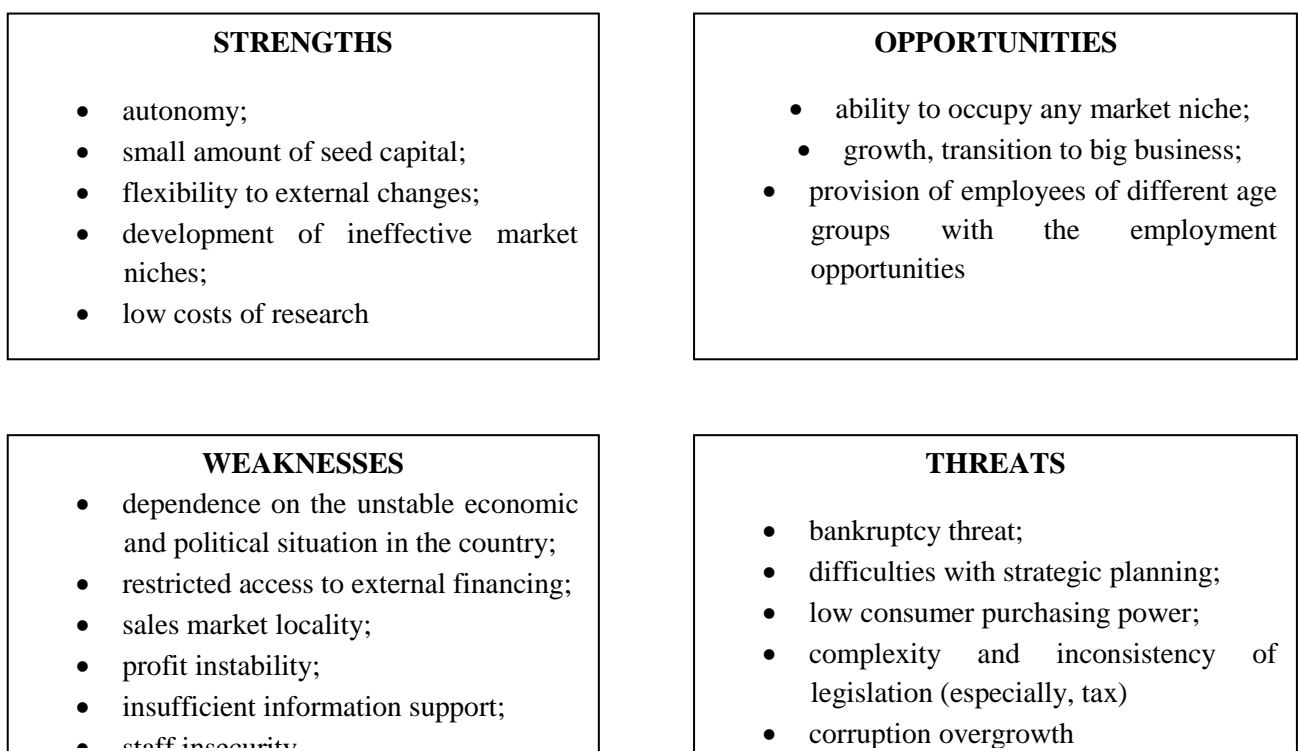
STRENGTHS

- autonomy;
- small amount of seed capital;
- flexibility to external changes;
- development of ineffective market niches;
- low costs of research

OPPORTUNITIES

- ability to occupy any market niche;
- growth, transition to big business;
- provision of employees of different age groups with the employment opportunities

WEAKNESSES

- dependence on the unstable economic and political situation in the country;
- restricted access to external financing;
- sales market locality;
- profit instability;
- insufficient information support;
- staff insecurity

THREATS

- bankruptcy threat;
- difficulties with strategic planning;
- low consumer purchasing power;
- complexity and inconsistency of legislation (especially, tax)
- corruption overgrowth